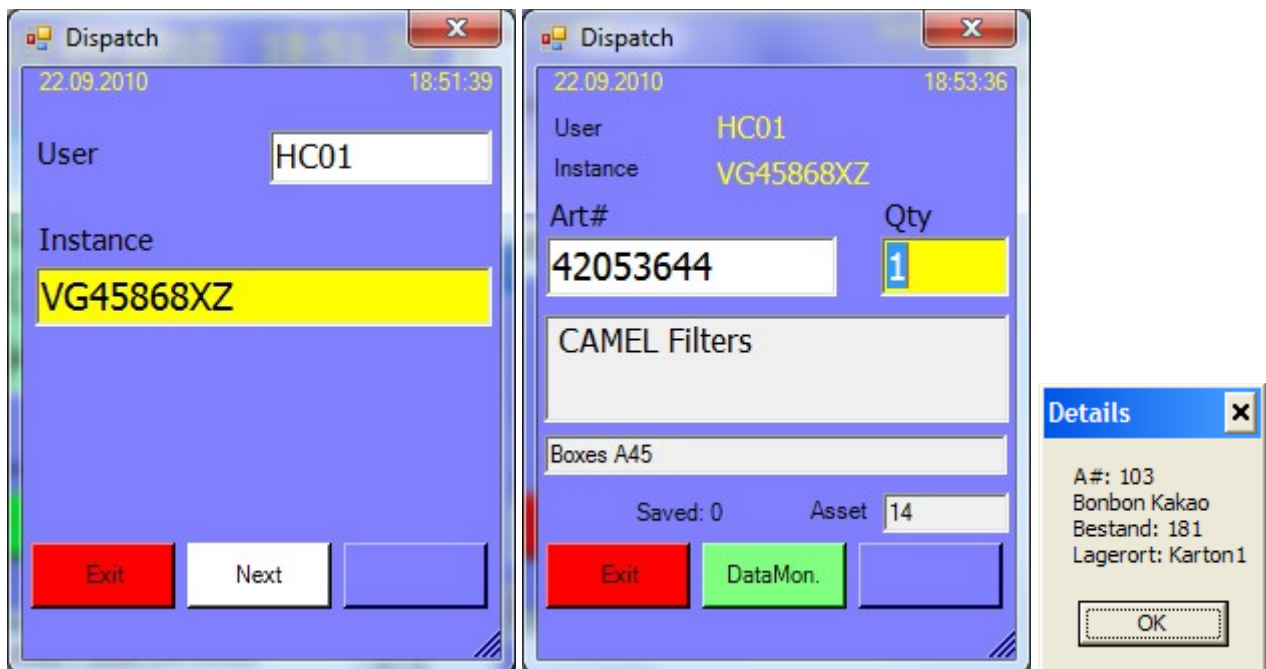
Dispatch
22.09.2010
18:51:39
User
HC01
Instance
VG45868XZ
Exit
Next

Dispatch
22.09.2010
18:53:36
User
HC01
Instance
VG45868XZ
Art#
Qty
42053644
1
CAMEL Filters
Boxes A45
Saved: 0
Asset
14
Exit
DataMon.

Details
A#: 103
Bonbon Kakao
Bestand: 181
Lagerort: Karton1
OK